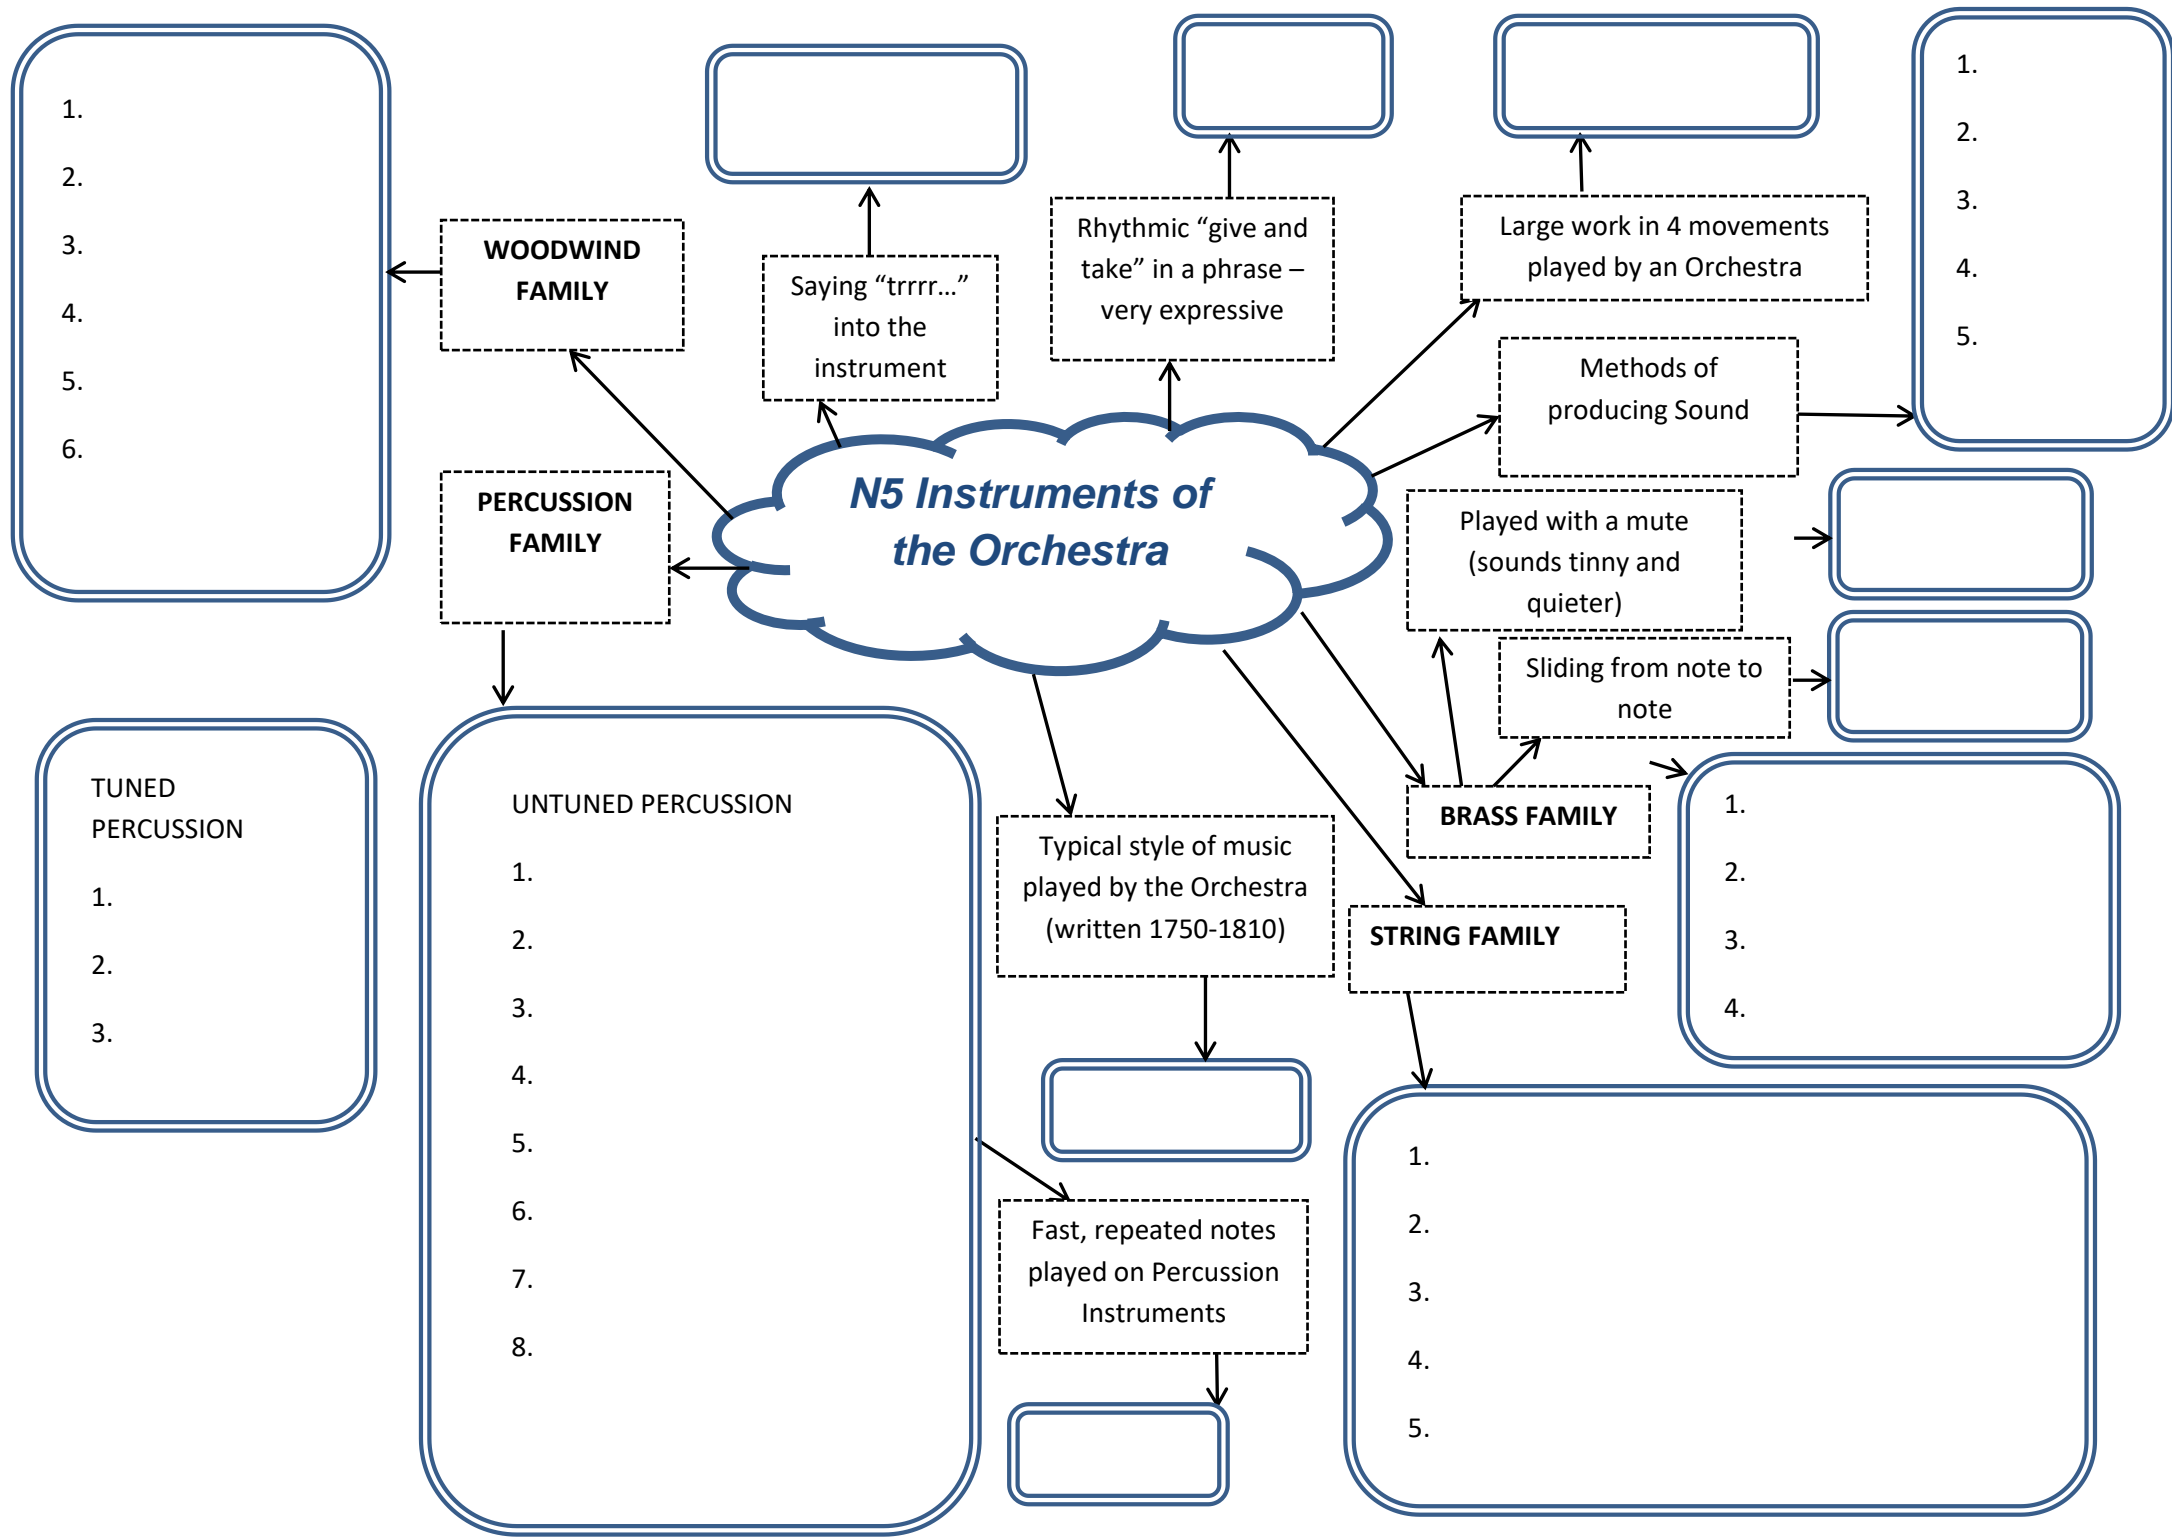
1.

2.

3.

4.

5.

6.

WOODWIND FAMILY

Saying “trrrr…” into the instrument

Rhythmic “give and take” in a phrase – very expressive

Large work in 4 movements played by an Orchestra

1.

2.

3.

4.

5.

Methods of producing Sound

N5 Instruments of the Orchestra

PERCUSSION FAMILY

Played with a mute (sounds tinny and quieter)

Sliding from note to note

TUNED PERCUSSION

1.

2.

3.

UNTUNED PERCUSSION

1.

2.

3.

4.

5.

6.

7.

8.

Typical style of music played by the Orchestra (written 1750-1810)

BRASS FAMILY

1.

2.

3.

4.

STRING FAMILY

Fast, repeated notes played on Percussion Instruments

1.

2.

3.

4.

5.